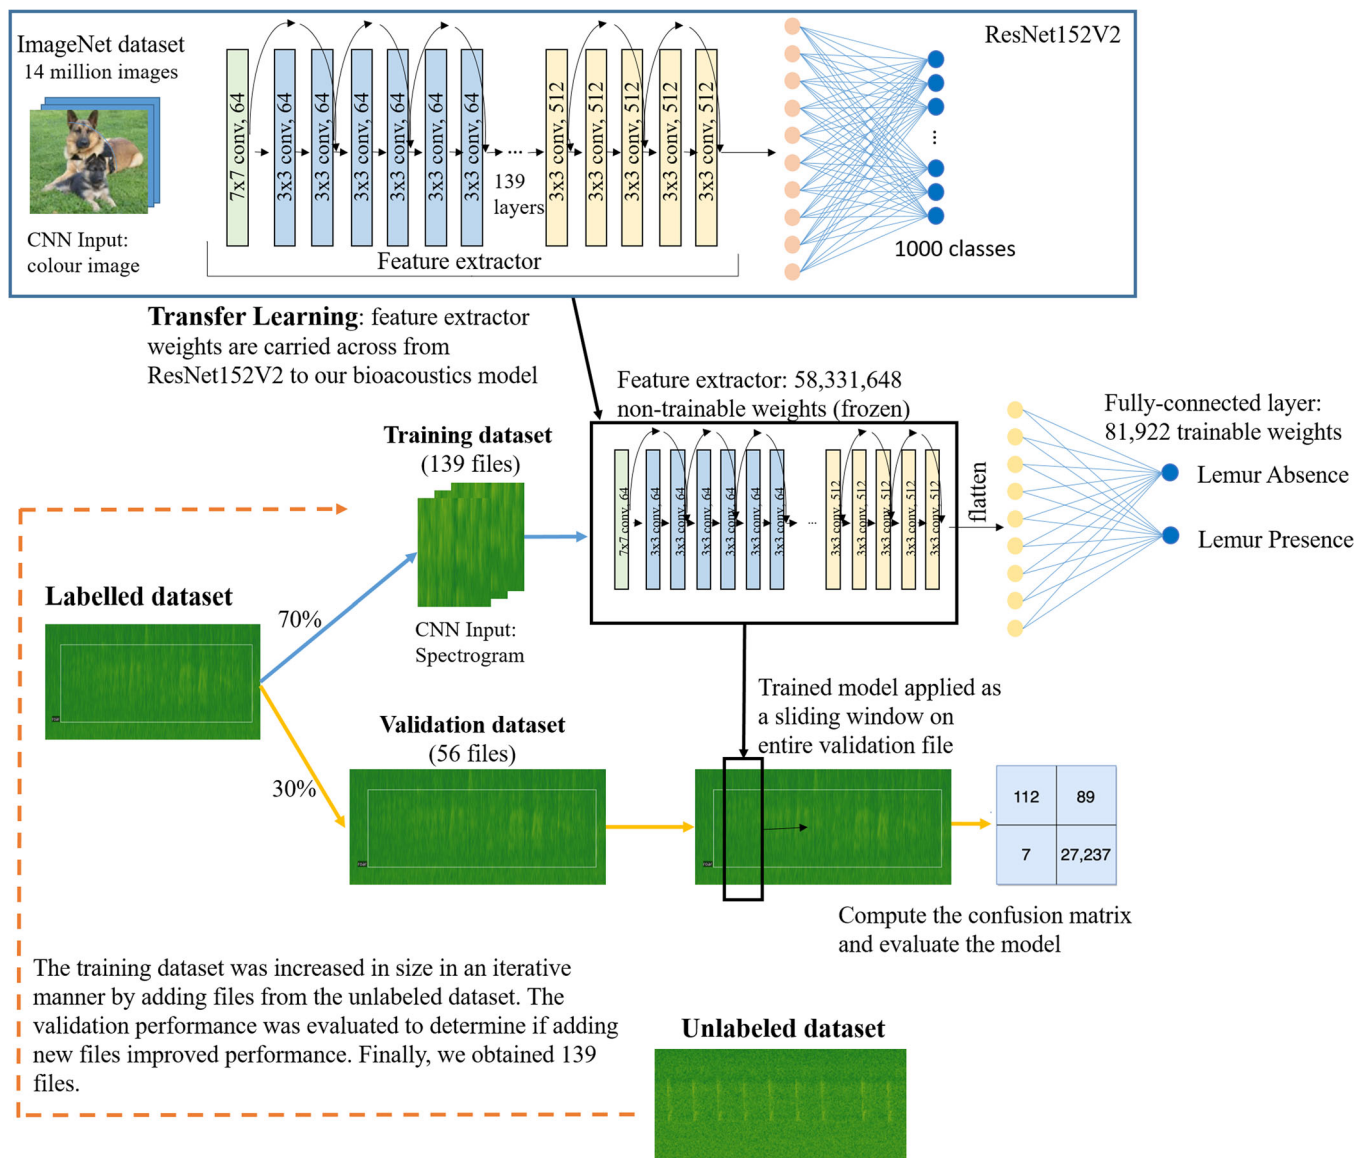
ImageNet dataset
14 million images

CNN Input:
colour image

7x7 conv, 64

3x3 conv, 64

3x3 conv, 64

3x3 conv, 64

3x3 conv, 64

3x3 conv, 64

3x3 conv, 64

...

139 layers

3x3 conv, 512

3x3 conv, 512

3x3 conv, 512

3x3 conv, 512

3x3 conv, 512

Feature extractor

ResNet152V2

1000 classes

**Transfer Learning**: feature extractor weights are carried across from ResNet152V2 to our bioacoustics model

Feature extractor: 58,331,648 non-trainable weights (frozen)

**Training dataset**
(139 files)

CNN Input:
Spectrogram

7x7 conv, 64

3x3 conv, 64

3x3 conv, 64

3x3 conv, 64

3x3 conv, 64

3x3 conv, 64

3x3 conv, 64

...

3x3 conv, 512

3x3 conv, 512

3x3 conv, 512

3x3 conv, 512

3x3 conv, 512

flatten

Fully-connected layer:
81,922 trainable weights

Lemur Absence

Lemur Presence

**Labelled dataset**

70%

30%

**Validation dataset**
(56 files)

Trained model applied as a sliding window on entire validation file

| 112 | 89 |
|---|---|
| 7 | 27,237 |

Compute the confusion matrix and evaluate the model

The training dataset was increased in size in an iterative manner by adding files from the unlabeled dataset. The validation performance was evaluated to determine if adding new files improved performance. Finally, we obtained 139 files.

**Unlabeled dataset**